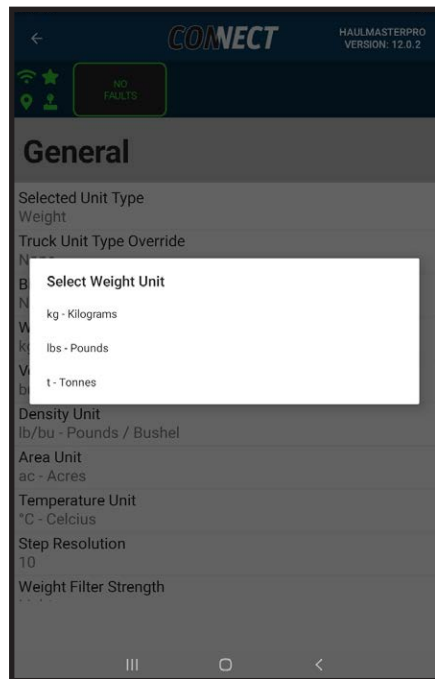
CONNECT

HAULMASTERPRO
VERSION: 12.0.2

NO FAULTS

General

Selected Unit Type
Weight

Truck Unit Type Override
N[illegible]

B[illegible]
N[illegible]

W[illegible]
k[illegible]

V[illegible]
b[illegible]

Select Weight Unit

kg - Kilograms

lbs - Pounds

t - Tonnes

Density Unit
lb/bu - Pounds / Bushel

Area Unit
ac - Acres

Temperature Unit
°C - Celcius

Step Resolution
10

Weight Filter Strength
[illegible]